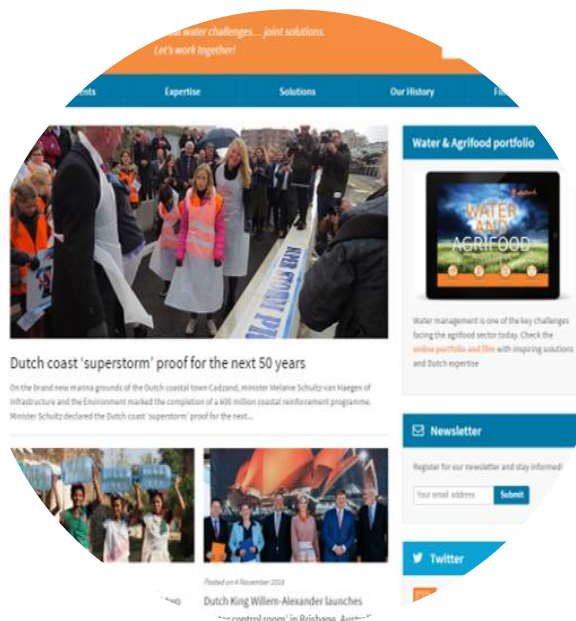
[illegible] water challenges... joint solutions.
Let's work together!

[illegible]nts | Expertise | Solutions | Our History | Fi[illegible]

Water & Agrifood portfolio

WATER AND AGRIFOOD

Water management is one of the key challenges facing the agrifood sector today. Check the online portfolio and film with inspiring solutions and Dutch expertise

Dutch coast 'superstorm' proof for the next 50 years

On the brand new marina grounds of the Dutch coastal town Cadzand, minister Melanie Schultz-van Haegen of Infrastructure and the Environment marked the completion of a 400 million coastal reinforcement programme. Minister Schultz declared the Dutch coast 'superstorm' proof for the next...

Newsletter

Register for our newsletter and stay informed!

Your email address
Submit

Twitter

Posted on 4 November 2018

Dutch King Willem-Alexander launches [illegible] control room' in Brisbane, Austr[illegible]